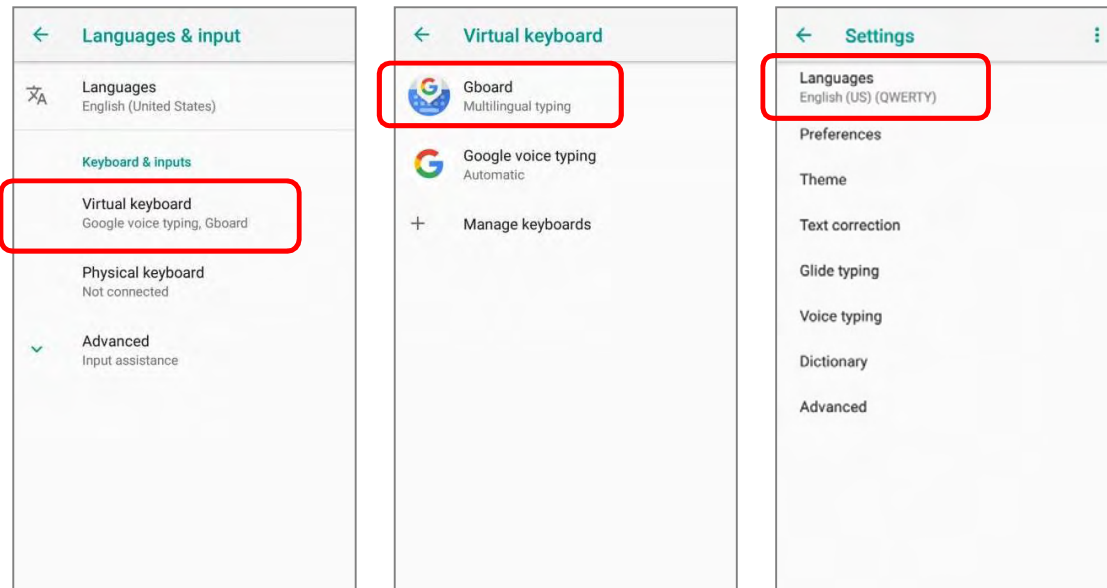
←  Languages & input

Languages
English (United States)

Keyboard & inputs

Virtual keyboard
Google voice typing, Gboard

Physical keyboard
Not connected

Advanced
Input assistance

←  Virtual keyboard

Gboard
Multilingual typing

Google voice typing
Automatic

+  Manage keyboards

←  Settings

Languages
English (US) (QWERTY)

Preferences

Theme

Text correction

Glide typing

Voice typing

Dictionary

Advanced